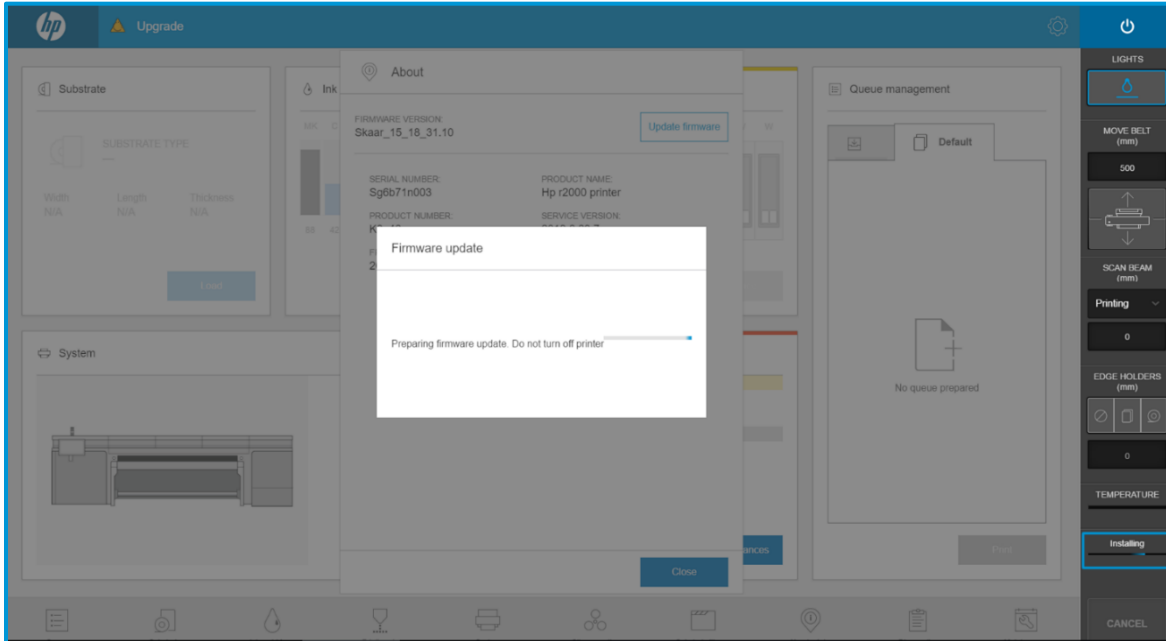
hp

Upgrade

Substrate

SUBSTRATE TYPE

Width
N/A

Length
N/A

Thickness
N/A

Load

Ink

System

About

FIRMWARE VERSION:
Skaar_15_18_31.10

Update firmware

SERIAL NUMBER:
Sg6b71n003

PRODUCT NAME:
Hp r2000 printer

PRODUCT NUMBER:
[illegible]

SERVICE VERSION:
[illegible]

Firmware update

Preparing firmware update. Do not turn off printer

Close

Queue management

Default

No queue prepared

Print

LIGHTS

MOVE BELT (mm)

500

SCAN BEAM (mm)

Printing

0

EDGE HOLDERS (mm)

0

TEMPERATURE

Installing

CANCEL